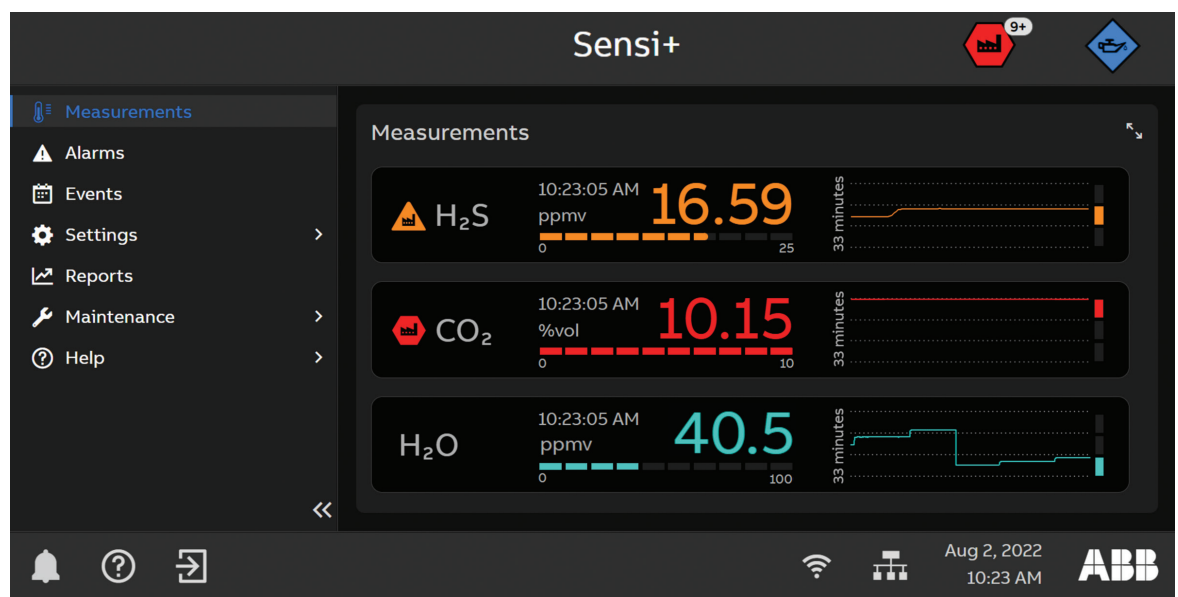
Sensi+

9+

Measurements
Alarms
Events
Settings
Reports
Maintenance
Help

«

Measurements

$H_2S$
10:23:05 AM
ppmv
16.59
0
25
33 minutes

$CO_2$
10:23:05 AM
%vol
10.15
0
10
33 minutes

$H_2O$
10:23:05 AM
ppmv
40.5
0
100
33 minutes

Aug 2, 2022
10:23 AM
ABB